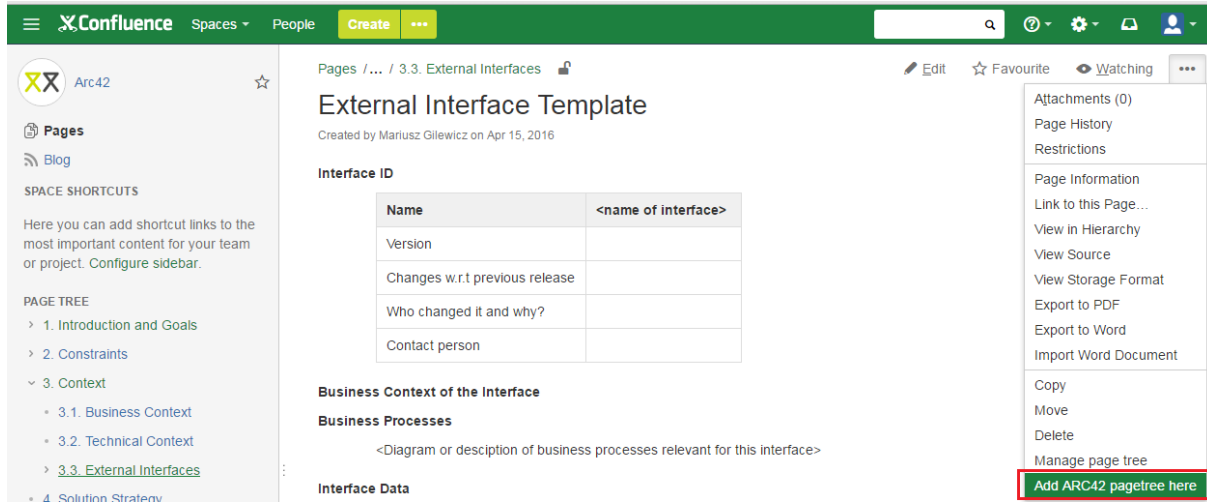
Confluence Spaces People Create •••

Arc42

Pages

Blog

SPACE SHORTCUTS

Here you can add shortcut links to the most important content for your team or project. Configure sidebar.

PAGE TREE

1. Introduction and Goals

2. Constraints

3. Context

3.1. Business Context

3.2. Technical Context

3.3. External Interfaces

4. Solution Strategy

Pages /... / 3.3. External Interfaces

Edit Favourite Watching •••

External Interface Template

Created by Mariusz Gilewicz on Apr 15, 2016

Interface ID

| Name | <name of interface> |
|---|---|
| Version | |
| Changes w.r.t previous release | |
| Who changed it and why? | |
| Contact person | |

Business Context of the Interface

Business Processes

<Diagram or desciption of business processes relevant for this interface>

Interface Data

Attachments (0)
Page History
Restrictions
Page Information
Link to this Page...
View in Hierarchy
View Source
View Storage Format
Export to PDF
Export to Word
Import Word Document
Copy
Move
Delete
Manage page tree
Add ARC42 pagetree here